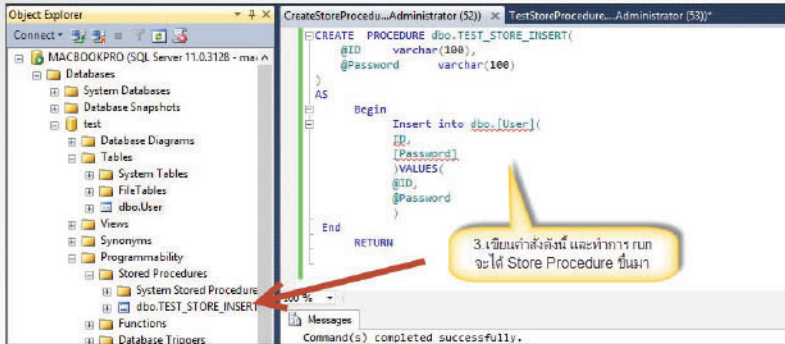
Object Explorer
Connect ▾
MACBOOKPRO (SQL Server 11.0.3128 - ma
Databases
System Databases
Database Snapshots
test
Database Diagrams
Tables
System Tables
FileTables
dbo.User
Views
Synonyms
Programmability
Stored Procedures
System Stored Procedure
dbo.TEST_STORE_INSERT
Functions
Database Triggers

CreateStoreProcedu...Administrator (52)) TestStoreProcedure...Administrator (53))*

CREATE PROCEDURE dbo.TEST_STORE_INSERT(
@ID varchar(100),
@Password varchar(100)
)
AS
Begin
Insert into dbo.[User](
ID,
[Password]
)VALUES(
@ID,
@Password
)
End
RETURN

3.เขียนคำสั่งดังนี้ และทำการ run จะได้ Store Procedure ขึ้นมา

100 %
Messages
Command(s) completed successfully.